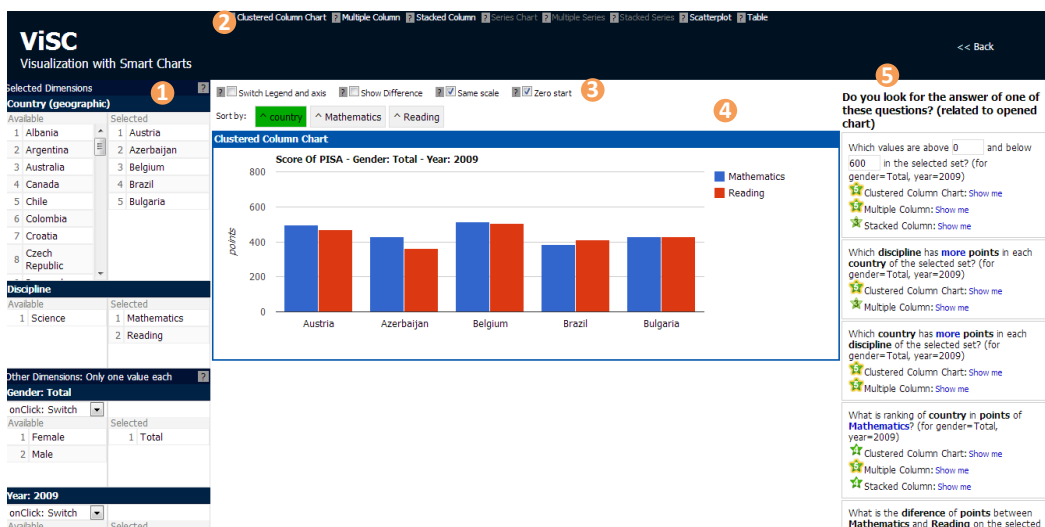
ViSC
Visualization with Smart Charts

2 Clustered Column Chart ? Multiple Column ? Stacked Column ? Series Chart ? Multiple Series ? Stacked Series ? Scatterplot ? Table

<< Back

Selected Dimensions ? 1
Country (geographic)

| Available | | Selected | |
|---|---|---|---|
| 1 | Albania | 1 | Austria |
| 2 | Argentina | 2 | Azerbaijan |
| 3 | Australia | 3 | Belgium |
| 4 | Canada | 4 | Brazil |
| 5 | Chile | 5 | Bulgaria |
| 6 | Colombia | | |
| 7 | Croatia | | |
| 8 | Czech Republic | | |

Discipline

| Available | | Selected | |
|---|---|---|---|
| 1 | Science | 1 | Mathematics |
| | | 2 | Reading |

Other Dimensions: Only one value each ?
Gender: Total
onClick: Switch

| Available | | Selected | |
|---|---|---|---|
| 1 | Female | 1 | Total |
| 2 | Male | | |

Year: 2009
onClick: Switch
Available Selected

? Switch Legend and axis ? Show Difference ? Same scale ? Zero start 3

Sort by: ^ country ^ Mathematics ^ Reading

4

Clustered Column Chart
Score Of PISA - Gender: Total - Year: 2009
800
600
400
200
0
points
Austria Azerbaijan Belgium Brazil Bulgaria
Mathematics
Reading

5
Do you look for the answer of one of these questions? (related to opened chart)

Which values are above 0 and below 600 in the selected set? (for gender=Total, year=2009)
Clustered Column Chart: Show me
Multiple Column: Show me
Stacked Column: Show me

Which discipline has more points in each country of the selected set? (for gender=Total, year=2009)
Clustered Column Chart: Show me
Multiple Column: Show me

Which country has more points in each discipline of the selected set? (for gender=Total, year=2009)
Clustered Column Chart: Show me
Multiple Column: Show me

What is ranking of country in points of Mathematics? (for gender=Total, year=2009)
Clustered Column Chart: Show me
Multiple Column: Show me
Stacked Column: Show me

What is the diference of points between Mathematics and Reading on the selected